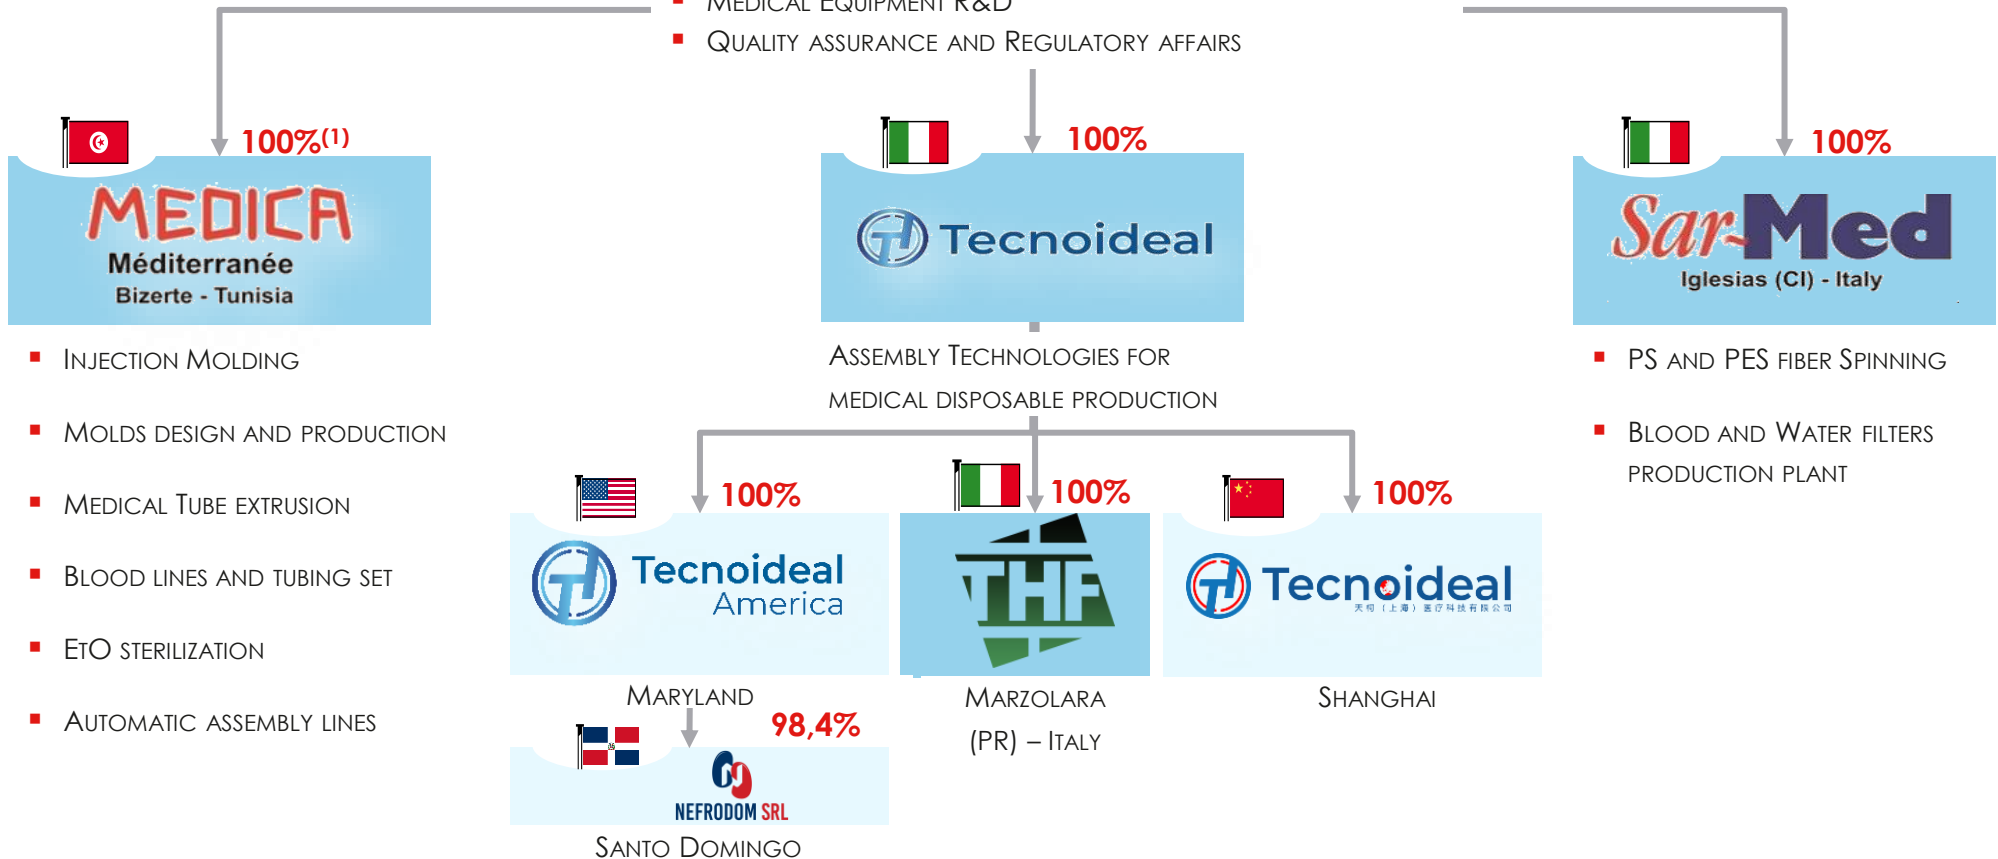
▪ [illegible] EQUIPMENT R&D
▪ QUALITY ASSURANCE AND REGULATORY AFFAIRS

100%$^{(1)}$

MEDICA Méditerranée Bizerte - Tunisia

100%

Tecnoideal

100%

SarMed Iglesias (CI) - Italy

▪ INJECTION MOLDING

▪ MOLDS DESIGN AND PRODUCTION

▪ MEDICAL TUBE EXTRUSION

▪ BLOOD LINES AND TUBING SET

▪ ETO STERILIZATION

▪ AUTOMATIC ASSEMBLY LINES

ASSEMBLY TECHNOLOGIES FOR MEDICAL DISPOSABLE PRODUCTION

▪ PS AND PES FIBER SPINNING

▪ BLOOD AND WATER FILTERS PRODUCTION PLANT

100%

Tecnoideal America

MARYLAND

100%

THF

MARZOLARA (PR) – ITALY

100%

Tecnoideal

天创（上海）医疗科技有限公司

SHANGHAI

98,4%

NEFRODOM SRL

SANTO DOMINGO